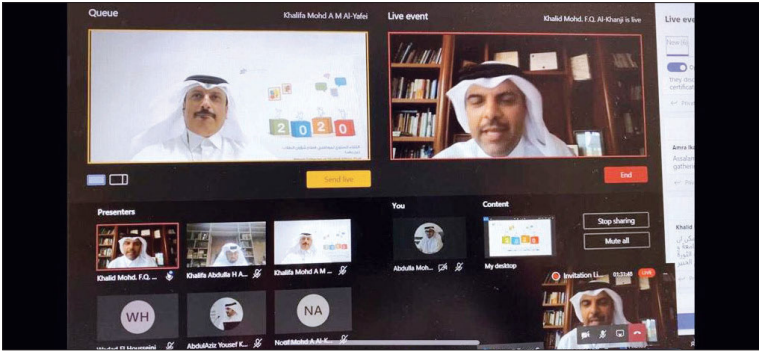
Queue

Khalifa Mohd A M Al-Yafei

2020

Send live

Live event

Khalid Mohd. F.Q. Al-Khanji is live

End

Live eve

Presenters

Khalid Mohd. F.Q.

Khalifa Abdulla H A

Khalifa Mohd A M

WH

NA

AbdulAziz Yousef K

You

Abdulla Moh

Content

My desktop

Stop sharing

Mute all

Invitation Li

01:31:48

LIVE

Amra

Assalam gather

Khalid